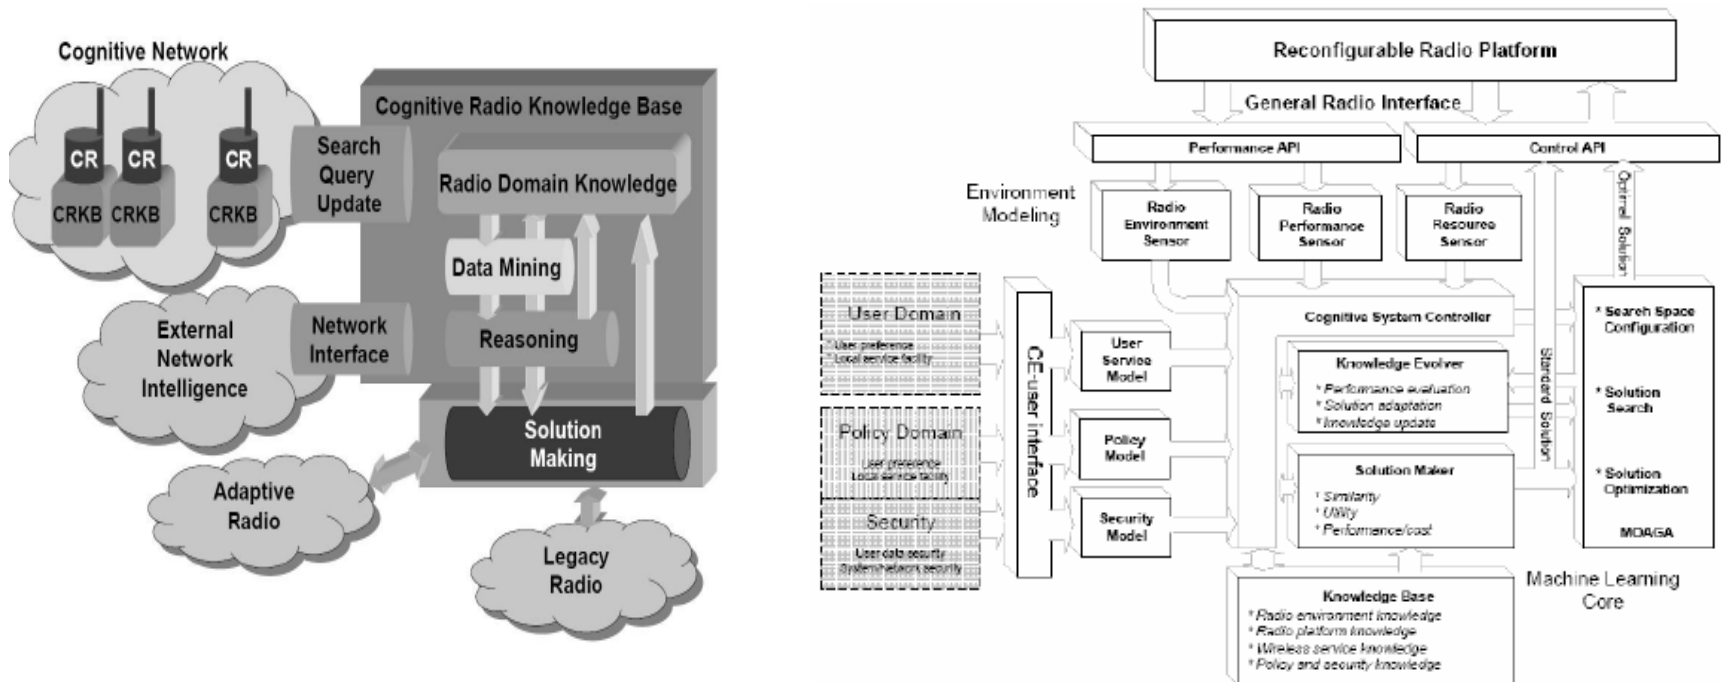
Cognitive Network

CR CR CR

CRKB CRKB CRKB

Cognitive Radio Knowledge Base

Search Query Update

Radio Domain Knowledge

Data Mining

Network Interface

Reasoning

External Network Intelligence

Solution Making

Adaptive Radio

Legacy Radio

Reconfigurable Radio Platform

General Radio Interface

Performance API

Control API

Environment Modeling

Radio Environment Sensor

Radio Performance Sensor

Radio Resource Sensor

Optimal Solution

User Domain
* User preference
* Local service facility

Policy Domain
User preference
Local service facility

Security
User data security
System/network security

CE-user interface

User Service Model

Policy Model

Security Model

Cognitive System Controller

Knowledge Evolver
* Performance evaluation
* Solution adaptation
* Knowledge update

Solution Maker
* Similarity
* Utility
* Performance/cost

Standard Solution

* Search Space Configuration

* Solution Search

* Solution Optimization

MOAGA

Knowledge Base
* Radio environment knowledge
* Radio platform knowledge
* Wireless service knowledge
* Policy and security knowledge

Machine Learning Core